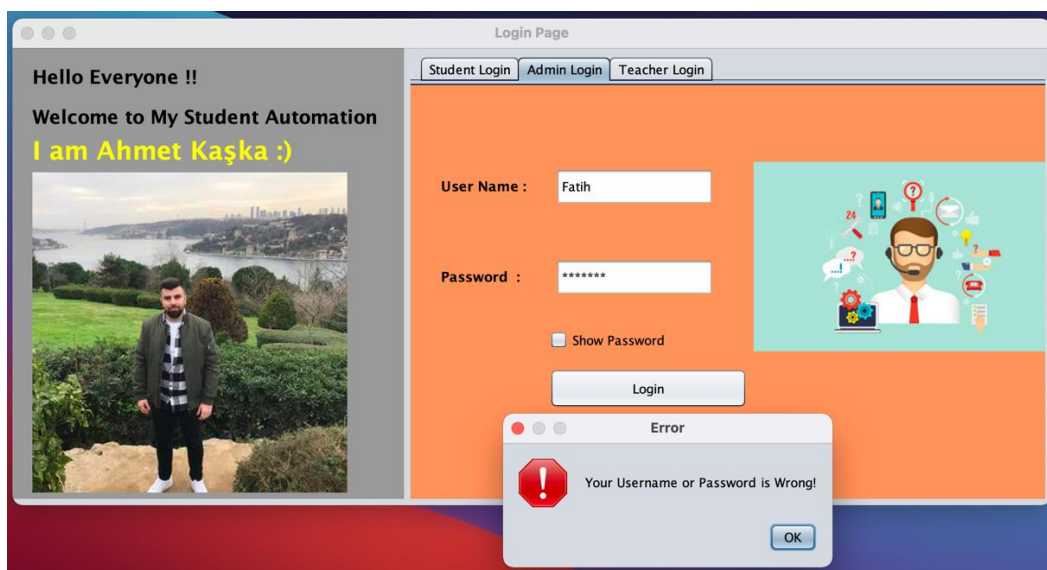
Login Page

Hello Everyone !!

Welcome to My Student Automation

I am Ahmet Kaşka :)

Student Login | Admin Login | Teacher Login

User Name : Fatih

Password : *******

Show Password

Login

24

Error

Your Username or Password is Wrong!

OK